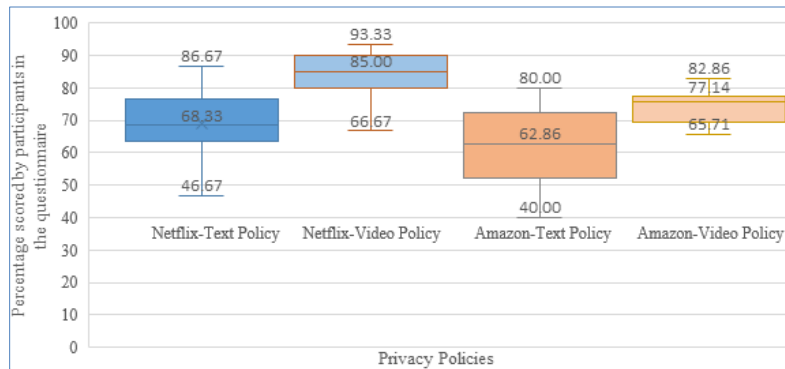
Percentage scored by participants in the questionnaire

100
90
80
70
60
50
40
30
20
10
0

86.67
68.33
46.67
Netflix-Text Policy

93.33
85.00
66.67
Netflix-Video Policy

80.00
62.86
40.00
Amazon-Text Policy

82.86
77.14
65.71
Amazon-Video Policy

Privacy Policies